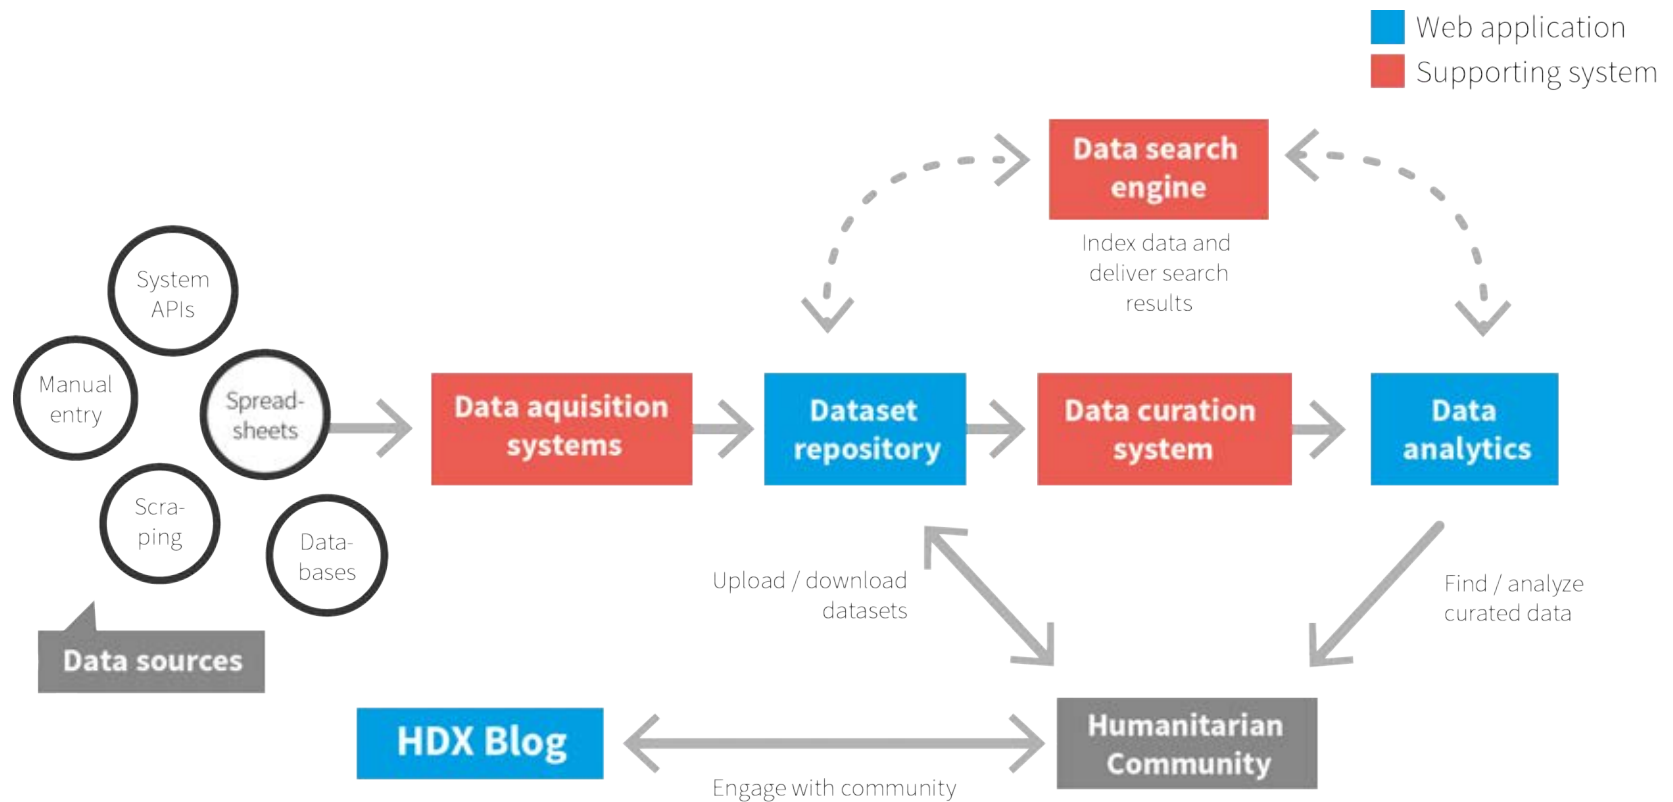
Web application
Supporting system

Data search engine

Index data and deliver search results

System APIs

Manual entry

Spread-sheets

Scra-ping

Data-bases

Data sources

Data aquisition systems

Dataset repository

Data curation system

Data analytics

Upload / download datasets

Find / analyze curated data

HDX Blog

Humanitarian Community

Engage with community